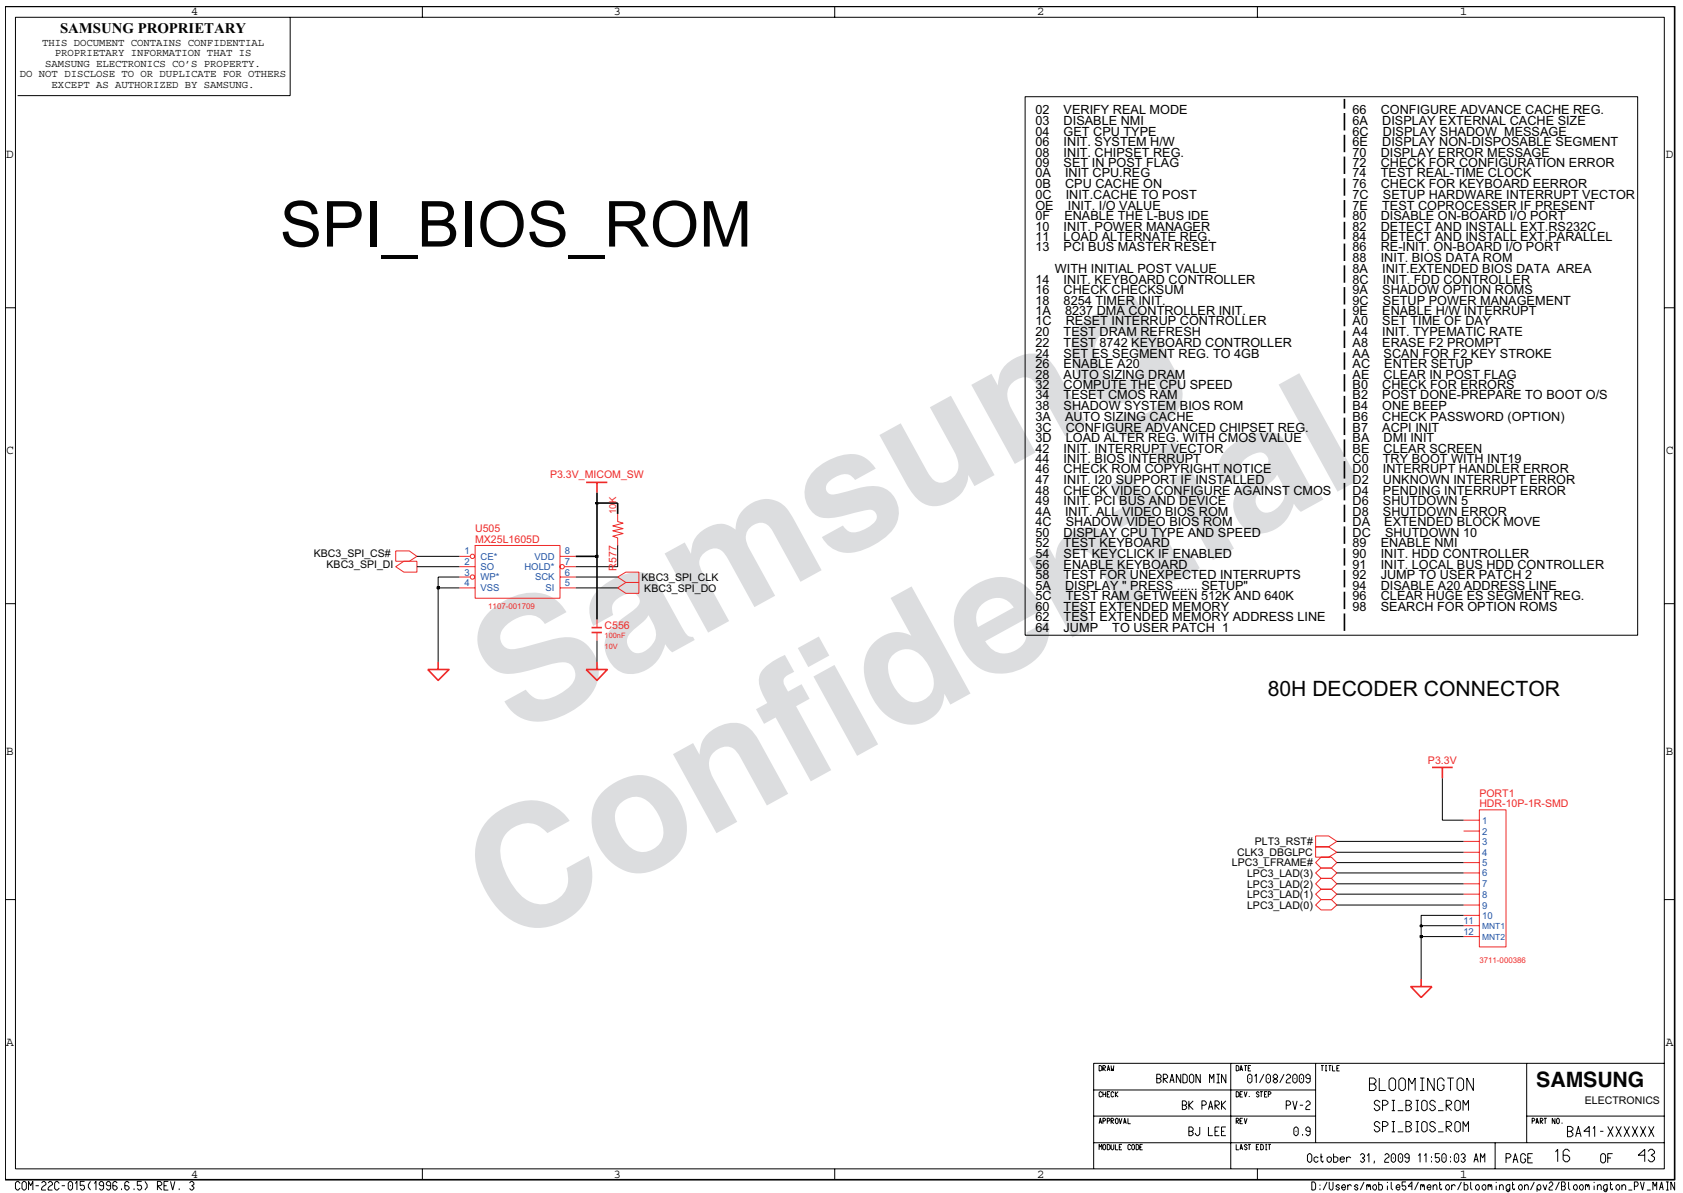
4 3 2 1

SAMSUNG PROPRIETARY
THIS DOCUMENT CONTAINS CONFIDENTIAL PROPRIETARY INFORMATION THAT IS SAMSUNG ELECTRONICS CO'S PROPERTY. DO NOT DISCLOSE TO OR DUPLICATE FOR OTHERS EXCEPT AS AUTHORIZED BY SAMSUNG.

D C B A

SPI_BIOS_ROM

Samsung Confidential

02 VERIFY REAL MODE
03 DISABLE NMI
04 GET CPU TYPE
06 INIT. SYSTEM H/W
08 INIT. CHIPSET REG.
09 SET IN POST FLAG
0A INIT CPU.REG
0B CPU CACHE ON
0C INIT.CACHE TO POST
0E INIT. I/O VALUE
0F ENABLE THE L-BUS IDE
10 INIT. POWER MANAGER
11 LOAD ALTERNATE REG.
13 PCI BUS MASTER RESET

WITH INITIAL POST VALUE
14 INIT. KEYBOARD CONTROLLER
16 CHECK CHECKSUM
18 8254 TIMER INIT.
1A 8237 DMA CONTROLLER INIT.
1C RESET INTERRUP CONTROLLER
20 TEST DRAM REFRESH
22 TEST 8742 KEYBOARD CONTROLLER
24 SET ES SEGMENT REG. TO 4GB
26 ENABLE A20
28 AUTO SIZING DRAM
32 COMPUTE THE CPU SPEED
34 TESET CMOS RAM
38 SHADOW SYSTEM BIOS ROM
3A AUTO SIZING CACHE
3C CONFIGURE ADVANCED CHIPSET REG.
3D LOAD ALTER REG. WITH CMOS VALUE
42 INIT. INTERRUPT VECTOR
44 INIT. BIOS INTERRUPT
46 CHECK ROM COPYRIGHT NOTICE
47 INIT. I20 SUPPORT IF INSTALLED
48 CHECK VIDEO CONFIGURE AGAINST CMOS
49 INIT. PCI BUS AND DEVICE
4A INIT. ALL VIDEO BIOS ROM
4C SHADOW VIDEO BIOS ROM
50 DISPLAY CPU TYPE AND SPEED
52 TEST KEYBOARD
54 SET KEYCLICK IF ENABLED
56 ENABLE KEYBOARD
58 TEST FOR UNEXPECTED INTERRUPTS
5A DISPLAY " PRESS ...... SETUP"
5C TEST RAM GETWEEN 512K AND 640K
60 TEST EXTENDED MEMORY
62 TEST EXTENDED MEMORY ADDRESS LINE
64 JUMP TO USER PATCH 1

66 CONFIGURE ADVANCE CACHE REG.
6A DISPLAY EXTERNAL CACHE SIZE
6C DISPLAY SHADOW MESSAGE
6E DISPLAY NON-DISPOSABLE SEGMENT
70 DISPLAY ERROR MESSAGE
72 CHECK FOR CONFIGURATION ERROR
74 TEST REAL-TIME CLOCK
76 CHECK FOR KEYBOARD EERROR
7C SETUP HARDWARE INTERRUPT VECTOR
7E TEST COPROCESSER IF PRESENT
80 DISABLE ON-BOARD I/O PORT
82 DETECT AND INSTALL EXT.RS232C
84 DETECT AND INSTALL EXT.PARALLEL
86 RE-INIT. ON-BOARD I/O PORT
88 INIT. BIOS DATA ROM
8A INIT.EXTENDED BIOS DATA AREA
8C INIT. FDD CONTROLLER
9A SHADOW OPTION ROMS
9C SETUP POWER MANAGEMENT
9E ENABLE H/W INTERRUPT
A0 SET TIME OF DAY
A4 INIT. TYPEMATIC RATE
A8 ERASE F2 PROMPT
AA SCAN FOR F2 KEY STROKE
AC ENTER SETUP
AE CLEAR IN POST FLAG
B0 CHECK FOR ERRORS
B2 POST DONE-PREPARE TO BOOT O/S
B4 ONE BEEP
B6 CHECK PASSWORD (OPTION)
B7 ACPI INIT
BA DMI INIT
BE CLEAR SCREEN
C0 TRY BOOT WITH INT19
D0 INTERRUPT HANDLER ERROR
D2 UNKNOWN INTERRUPT ERROR
D4 PENDING INTERRUPT ERROR
D6 SHUTDOWN 5
D8 SHUTDOWN ERROR
DA EXTENDED BLOCK MOVE
DC SHUTDOWN 10
89 ENABLE NMI
90 INIT. HDD CONTROLLER
91 INIT. LOCAL BUS HDD CONTROLLER
92 JUMP TO USER PATCH 2
94 DISABLE A20 ADDRESS LINE
96 CLEAR HUGE ES SEGMENT REG.
98 SEARCH FOR OPTION ROMS

P3.3V_MICOM_SW
10K
R577
U505
MX25L1605D
KBC3_SPI_CS#
KBC3_SPI_DI
1 CE* 2 SO 3 WP* 4 VSS
VDD 8 HOLD* 7 SCK 6 SI 5
KBC3_SPI_CLK
KBC3_SPI_DO
1107-001709
C556
100nF
10V

80H DECODER CONNECTOR

P3.3V
PORT1
HDR-10P-1R-SMD
PLT3_RST#
CLK3_DBGLPC
LPC3_LFRAME#
LPC3_LAD(3)
LPC3_LAD(2)
LPC3_LAD(1)
LPC3_LAD(0)
1 2 3 4 5 6 7 8 9 10
11 MNT1
12 MNT2
3711-000386

DRAW BRANDON MIN
DATE 01/08/2009
TITLE BLOOMINGTON
SPI_BIOS_ROM
SPI_BIOS_ROM
SAMSUNG ELECTRONICS
CHECK BK PARK
DEV. STEP PV-2
APPROVAL BJ LEE
REV 0.9
PART NO. BA41-XXXXXX
MODULE CODE
LAST EDIT October 31, 2009 11:50:03 AM
PAGE 16 OF 43

COM-22C-015(1996.6.5) REV. 3
D:/Users/mobile54/mentor/bloomington/pv2/Bloomington_PV_MAIN